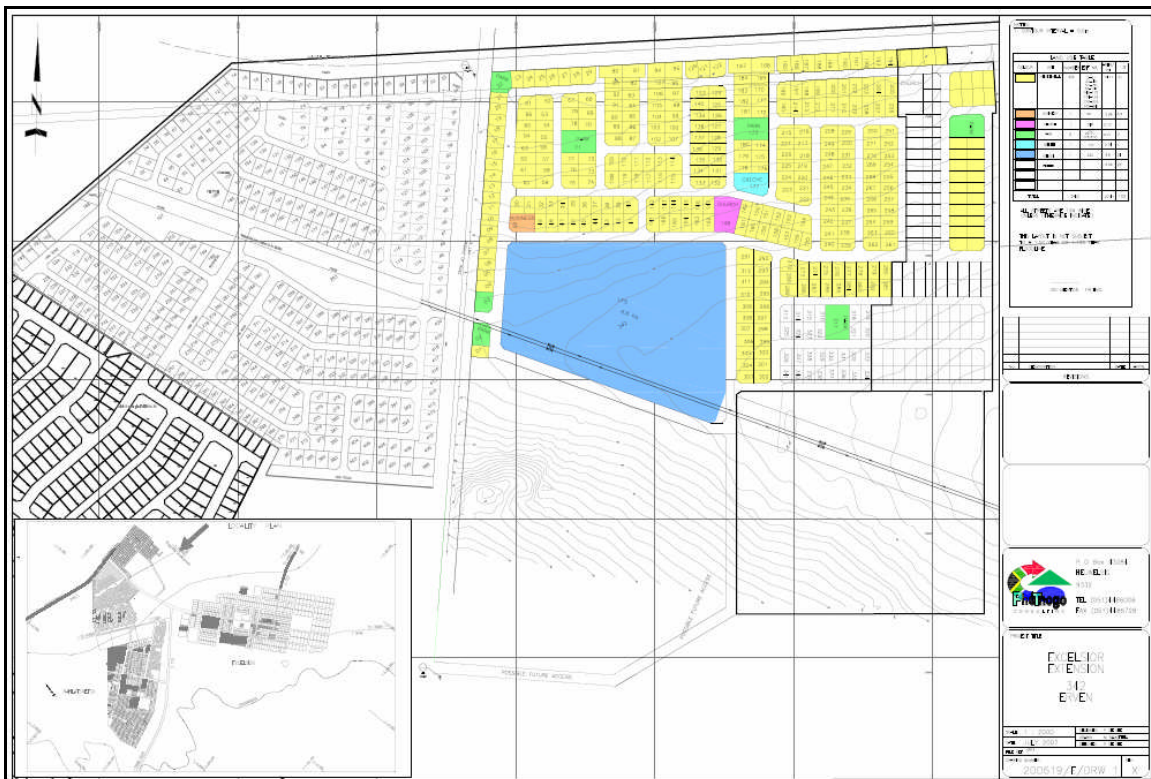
LAND USE TABLE

RESIDENTIAL 1

BUSINESS

CHURCH

REVISIONS

P.O. Box 1
HEILBRON
9650
TEL (051) 4486006
FAX (051) 4486728

EXCELSIOR
EXTENSION
342
ERVEN

LOCALITY PLAN

EXCELSIOR

POSSIBLE FUTURE ACCESS

200519/E/DRW 1

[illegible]